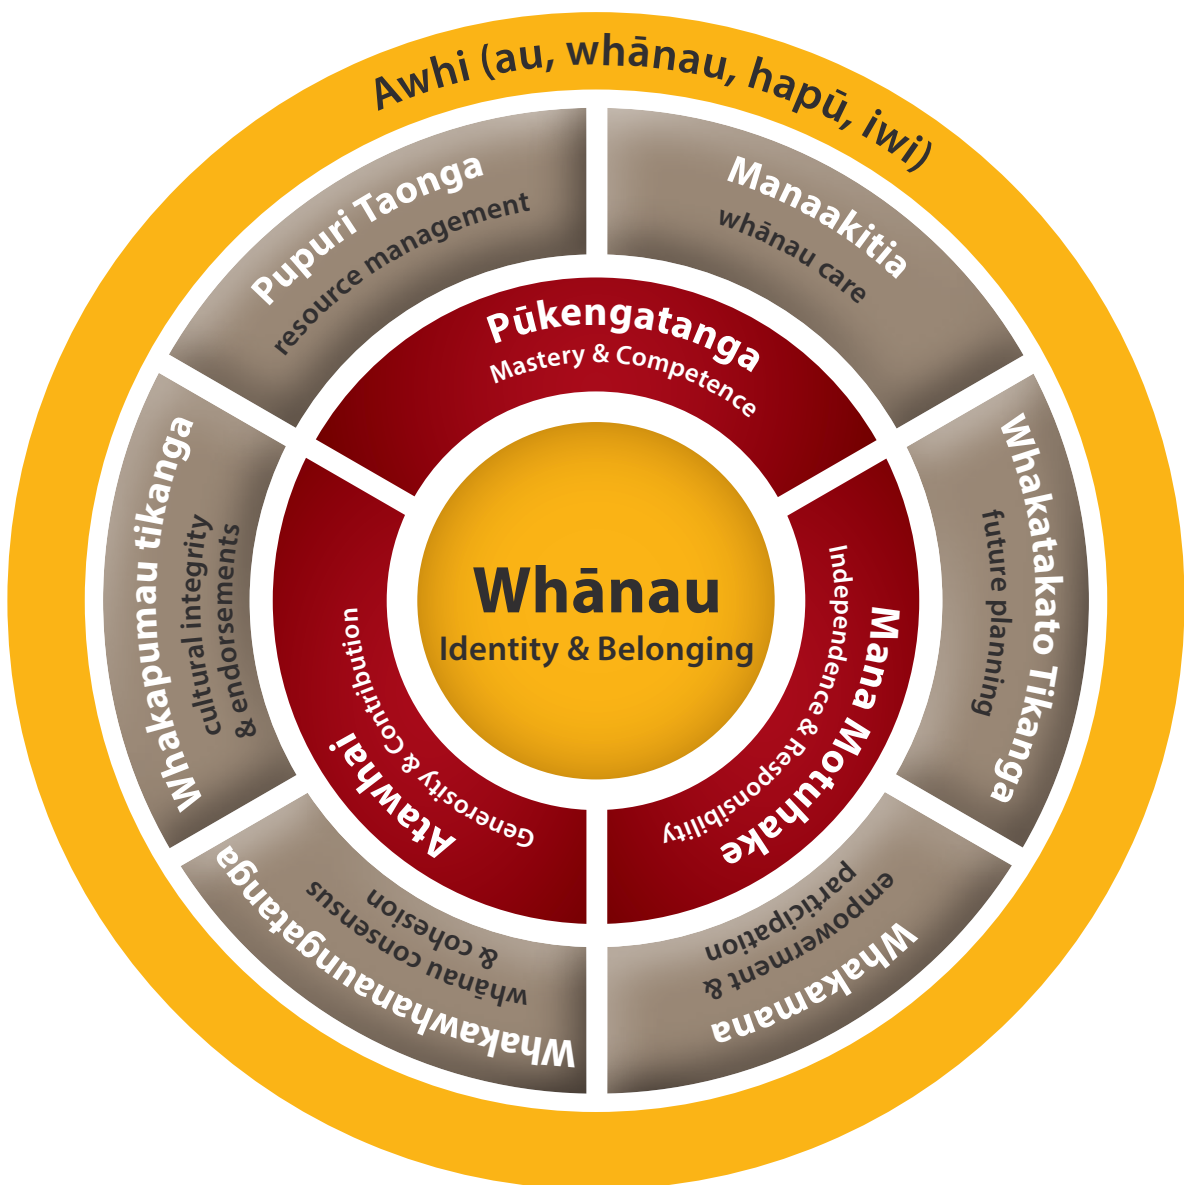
Awhi (au, whānau, hapū, iwi)

Pupuri Taonga
resource management

Manaakitia
whānau care

Whakatakato Tikanga
future planning

Whakamana
empowerment & participation

Whakawhanaungatanga
whānau consensus & cohesion

Whakapumau tikanga
cultural integrity & endorsements

Pūkengatanga
Mastery & Competence

Mana Motuhake
Independence & Responsibility

Atawhai
Generosity & Contribution

Whānau
Identity & Belonging